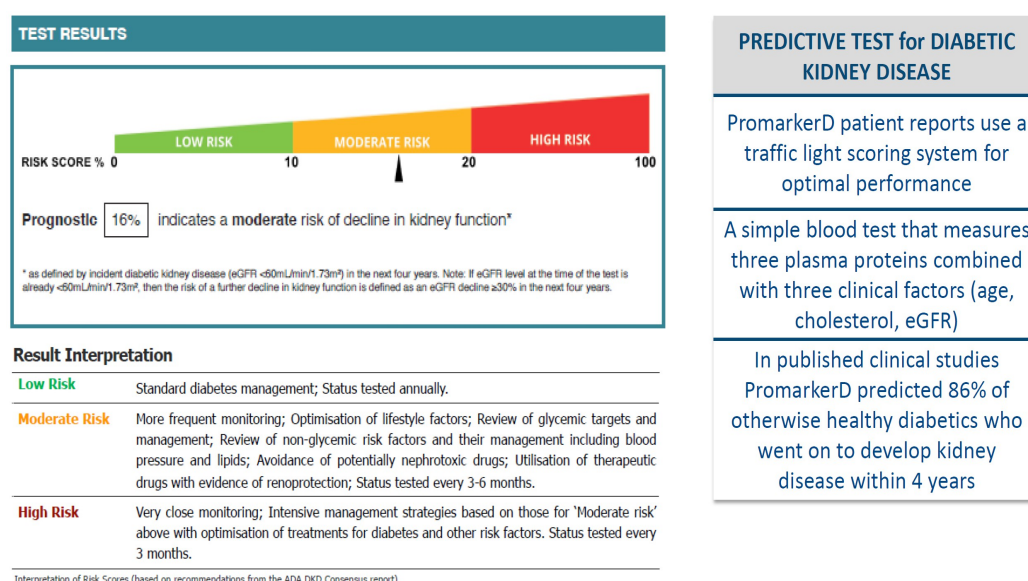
TEST RESULTS

LOW RISK MODERATE RISK HIGH RISK

RISK SCORE % 0 10 20 100

Prognostic 16% indicates a moderate risk of decline in kidney function*

* as defined by incident diabetic kidney disease (eGFR <60mL/min/1.73m²) in the next four years. Note: If eGFR level at the time of the test is already <60mL/min/1.73m², then the risk of a further decline in kidney function is defined as an eGFR decline ≥30% in the next four years.

Result Interpretation

| Low Risk | Standard diabetes management; Status tested annually. |
|---|---|
| Moderate Risk | More frequent monitoring; Optimisation of lifestyle factors; Review of glycemic targets and management; Review of non-glycemic risk factors and their management including blood pressure and lipids; Avoidance of potentially nephrotoxic drugs; Utilisation of therapeutic drugs with evidence of renoprotection; Status tested every 3-6 months. |
| High Risk | Very close monitoring; Intensive management strategies based on those for 'Moderate risk' above with optimisation of treatments for diabetes and other risk factors. Status tested every 3 months. |

Interpretation of Risk Scores (based on recommendations from the ADA DKD Consensus report)

PREDICTIVE TEST for DIABETIC KIDNEY DISEASE

PromarkerD patient reports use a traffic light scoring system for optimal performance

A simple blood test that measures three plasma proteins combined with three clinical factors (age, cholesterol, eGFR)

In published clinical studies PromarkerD predicted 86% of otherwise healthy diabetics who went on to develop kidney disease within 4 years